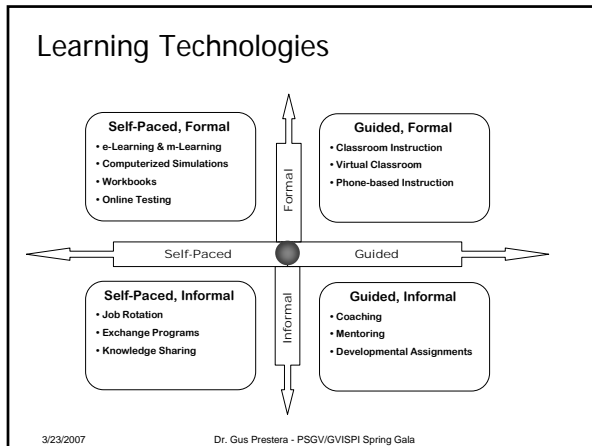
Learning Technologies

Self-Paced, Formal
• e-Learning & m-Learning
• Computerized Simulations
• Workbooks
• Online Testing

Formal

Guided, Formal
• Classroom Instruction
• Virtual Classroom
• Phone-based Instruction

Self-Paced

Guided

Self-Paced, Informal
• Job Rotation
• Exchange Programs
• Knowledge Sharing

Informal

Guided, Informal
• Coaching
• Mentoring
• Developmental Assignments

3/23/2007

Dr. Gus Prestera - PSGV/GVISPI Spring Gala